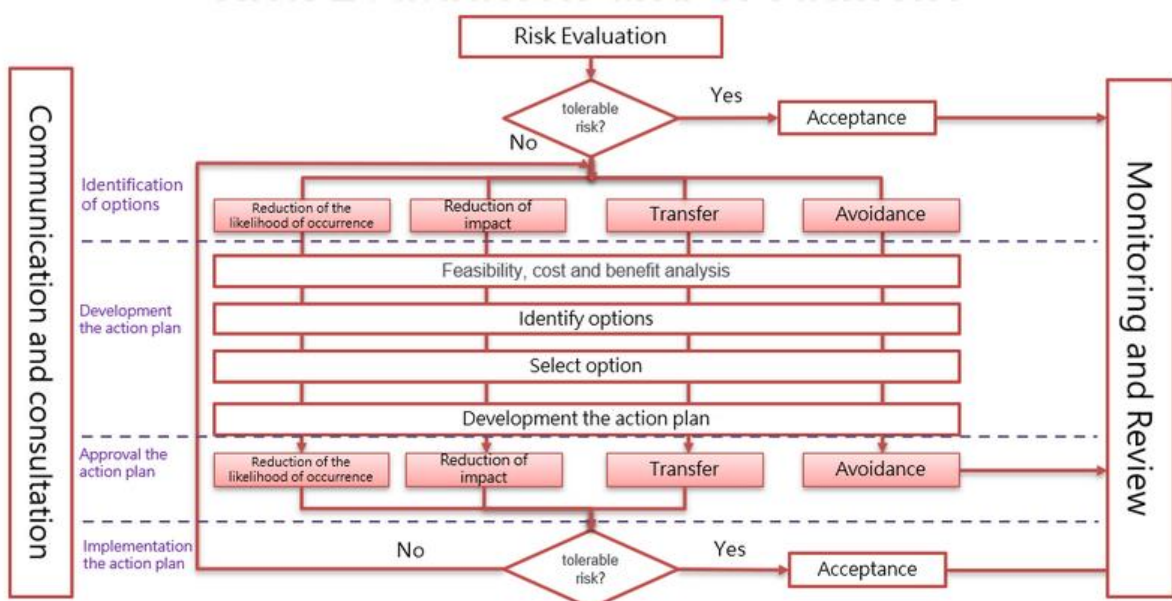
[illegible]

Risk Evaluation

tolerable risk?

Yes

No

Acceptance

Communication and consultation

Monitoring and Review

Identification of options

Reduction of the likelihood of occurrence

Reduction of impact

Transfer

Avoidance

Development the action plan

Feasibility, cost and benefit analysis

Identify options

Select option

Development the action plan

Approval the action plan

Reduction of the likelihood of occurrence

Reduction of impact

Transfer

Avoidance

Implementation the action plan

No

tolerable risk?

Yes

Acceptance